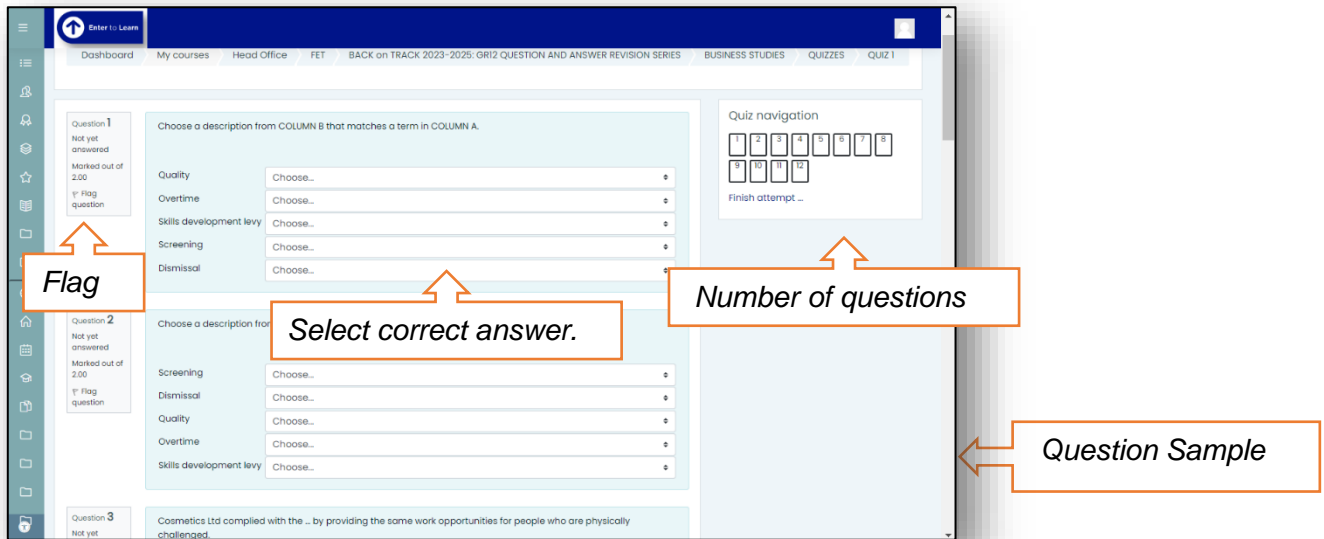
Enter to Learn

Dashboard / My courses / Head Office / FET / BACK on TRACK 2023-2025: GR12 QUESTION AND ANSWER REVISION SERIES / BUSINESS STUDIES / QUIZZES / QUIZ 1

Question 1
Not yet answered
Marked out of 2.00
Flag question

Choose a description from COLUMN B that matches a term in COLUMN A.

Quality Choose...
Overtime Choose...
Skills development levy Choose...
Screening Choose...
Dismissal Choose...

Quiz navigation
1 2 3 4 5 6 7 8 9 10 11 12
Finish attempt ...

Flag

Number of questions

Question 2
Not yet answered
Marked out of 2.00
Flag question

Choose a description from

Select correct answer.

Screening Choose...
Dismissal Choose...
Quality Choose...
Overtime Choose...
Skills development levy Choose...

Question Sample

Question 3
Not yet

Cosmetics Ltd complied with the ... by providing the same work opportunities for people who are physically challenged.